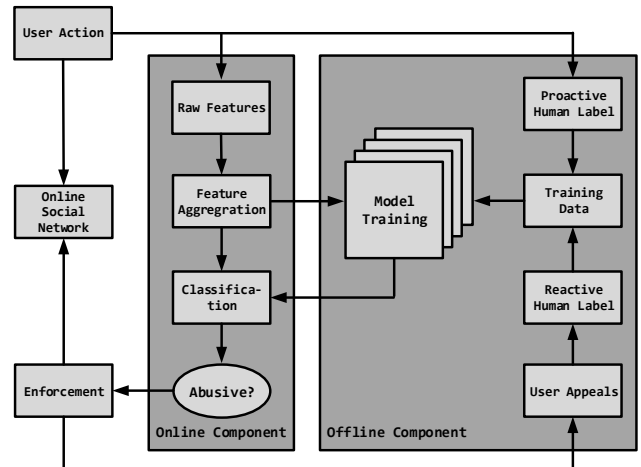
User Action

Online Social Network

Enforcement

Raw Features

Feature Aggregration

Classification

Abusive?

Online Component

Model Training

Proactive Human Label

Training Data

Reactive Human Label

User Appeals

Offline Component